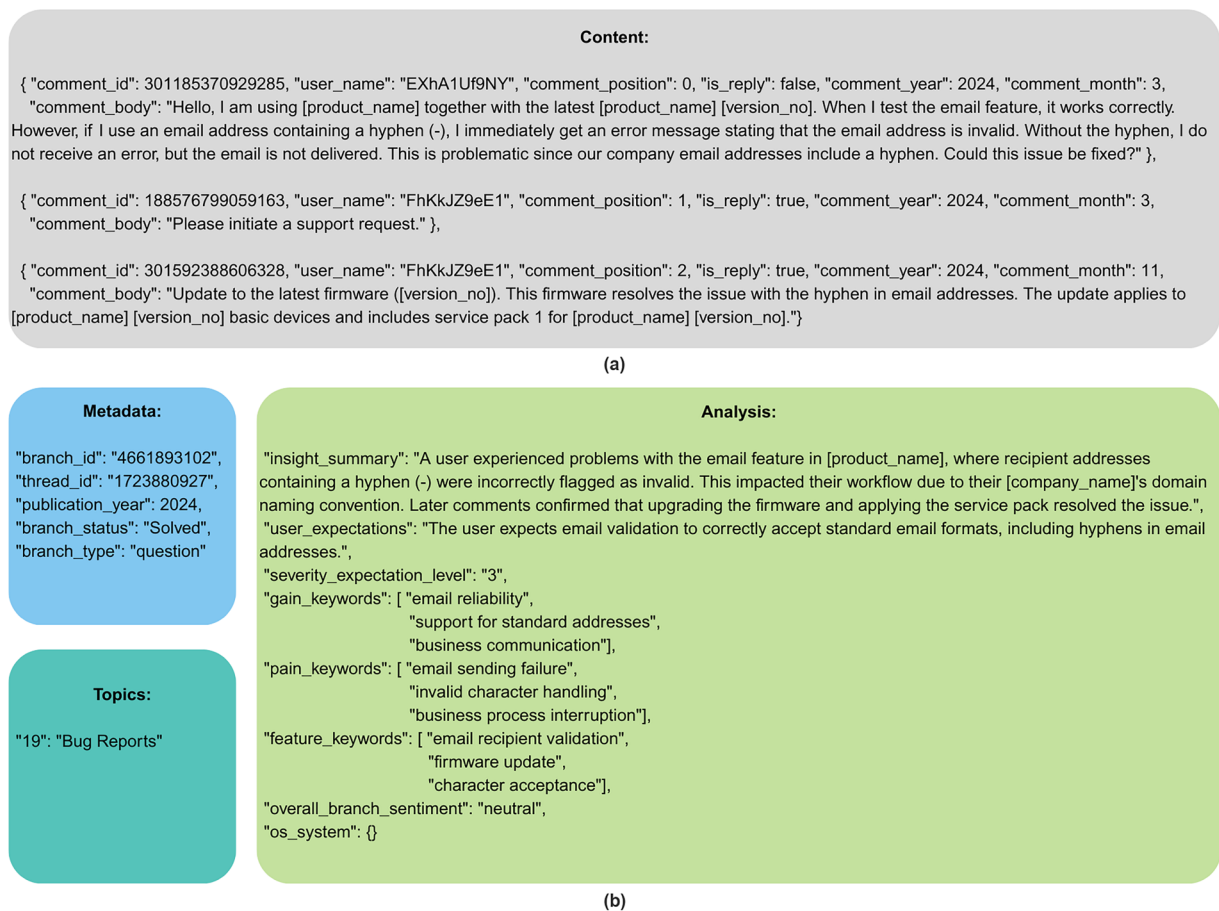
Content:

{ "comment_id": 301185370929285, "user_name": "EXhA1Uf9NY", "comment_position": 0, "is_reply": false, "comment_year": 2024, "comment_month": 3, "comment_body": "Hello, I am using [product_name] together with the latest [product_name] [version_no]. When I test the email feature, it works correctly. However, if I use an email address containing a hyphen (-), I immediately get an error message stating that the email address is invalid. Without the hyphen, I do not receive an error, but the email is not delivered. This is problematic since our company email addresses include a hyphen. Could this issue be fixed?" },

{ "comment_id": 188576799059163, "user_name": "FhKkJZ9eE1", "comment_position": 1, "is_reply": true, "comment_year": 2024, "comment_month": 3, "comment_body": "Please initiate a support request." },

{ "comment_id": 301592388606328, "user_name": "FhKkJZ9eE1", "comment_position": 2, "is_reply": true, "comment_year": 2024, "comment_month": 11, "comment_body": "Update to the latest firmware ([version_no]). This firmware resolves the issue with the hyphen in email addresses. The update applies to [product_name] [version_no] basic devices and includes service pack 1 for [product_name] [version_no]."}

(a)

Metadata:

"branch_id": "4661893102",
"thread_id": "1723880927",
"publication_year": 2024,
"branch_status": "Solved",
"branch_type": "question"

Topics:

"19": "Bug Reports"

Analysis:

"insight_summary": "A user experienced problems with the email feature in [product_name], where recipient addresses containing a hyphen (-) were incorrectly flagged as invalid. This impacted their workflow due to their [company_name]'s domain naming convention. Later comments confirmed that upgrading the firmware and applying the service pack resolved the issue.",
"user_expectations": "The user expects email validation to correctly accept standard email formats, including hyphens in email addresses.",
"severity_expectation_level": "3",
"gain_keywords": [ "email reliability",
"support for standard addresses",
"business communication"],
"pain_keywords": [ "email sending failure",
"invalid character handling",
"business process interruption"],
"feature_keywords": [ "email recipient validation",
"firmware update",
"character acceptance"],
"overall_branch_sentiment": "neutral",
"os_system": {}

(b)